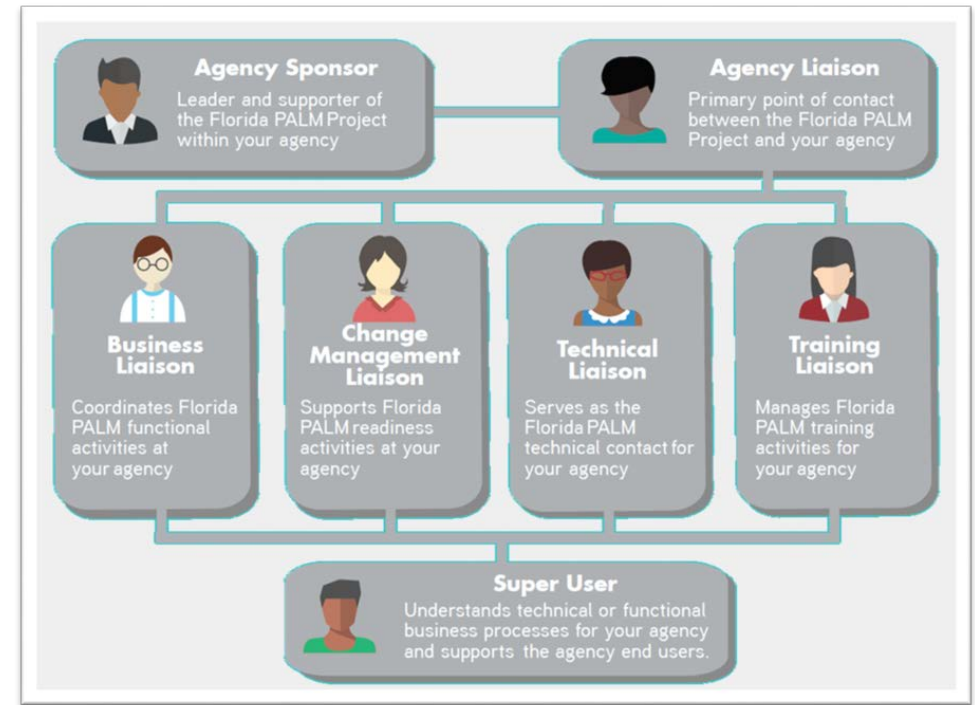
Agency Sponsor
Leader and supporter of the Florida PALM Project within your agency

Agency Liaison
Primary point of contact between the Florida PALM Project and your agency

Business Liaison
Coordinates Florida PALM functional activities at your agency

Change Management Liaison
Supports Florida PALM readiness activities at your agency

Technical Liaison
Serves as the Florida PALM technical contact for your agency

Training Liaison
Manages Florida PALM training activities for your agency

Super User
Understands technical or functional business processes for your agency and supports the agency end users.